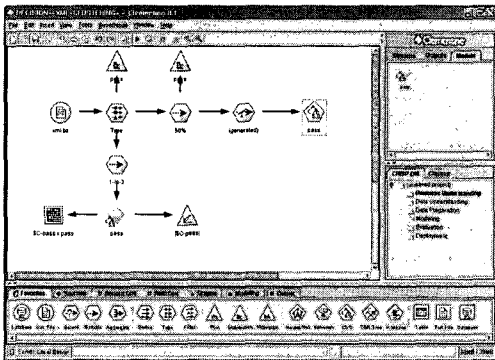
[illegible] - Clementine 11.1
File Edit Insert View Tools SuperNode Window Help

Type
50%
(generated)
pass
1 in 3
pass
SC-pass x pass
SC-pass

Streams Outputs Models

CRISP-DM Classes
(unsaved project)
Business Understanding
Data Understanding
Data Preparation
Modeling
Evaluation
Deployment

Favorites Sources Record Ops Field Ops Graphs Modeling Output

Server: Local Server